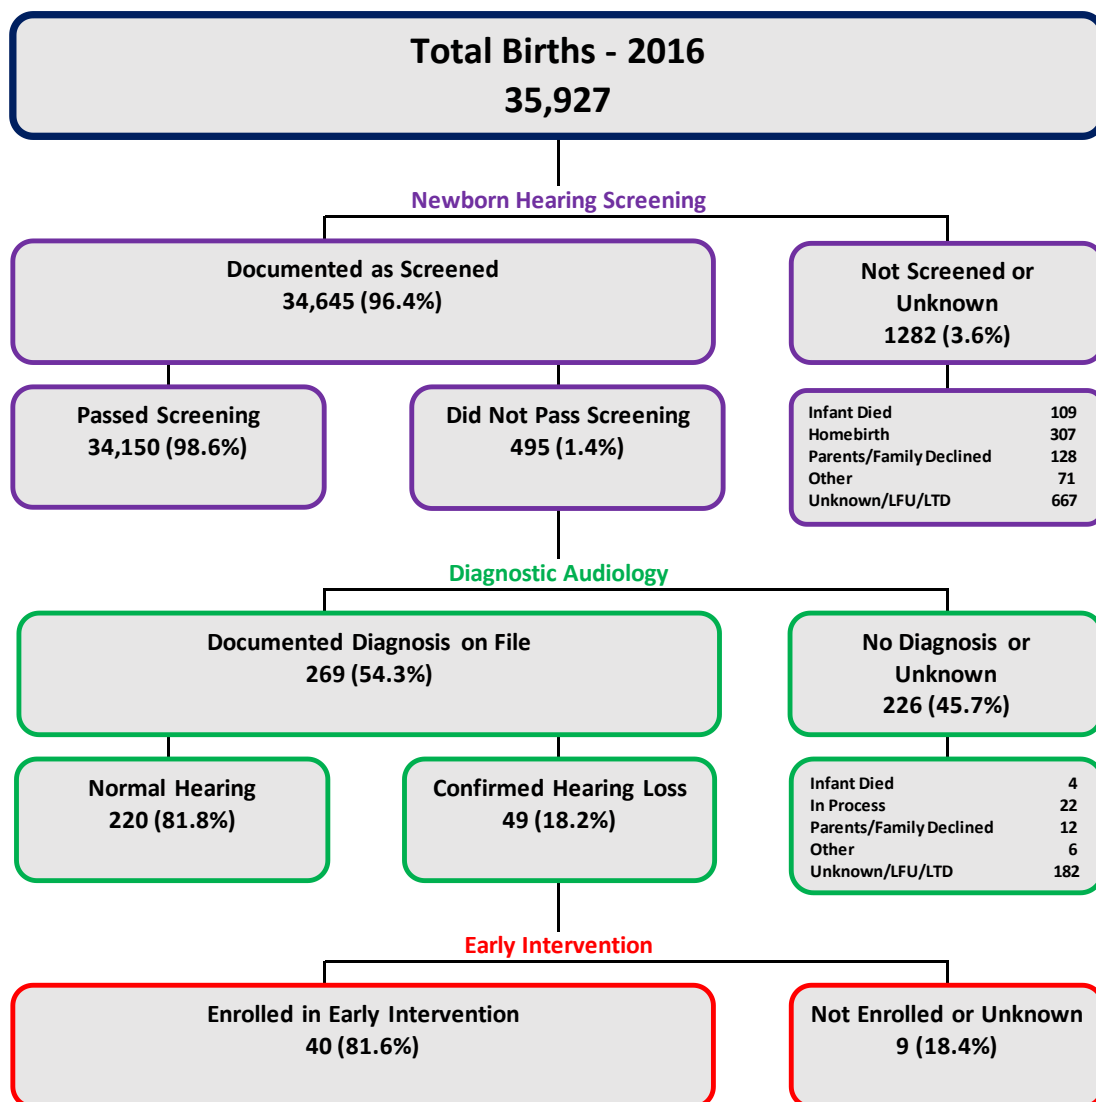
Total Births - 2016
35,927

Newborn Hearing Screening

Documented as Screened
34,645 (96.4%)

Not Screened or Unknown
1282 (3.6%)

Passed Screening
34,150 (98.6%)

Did Not Pass Screening
495 (1.4%)

| | |
|---|---|
| Infant Died | 109 |
| Homebirth | 307 |
| Parents/Family Declined | 128 |
| Other | 71 |
| Unknown/LFU/LTD | 667 |

Diagnostic Audiology

Documented Diagnosis on File
269 (54.3%)

No Diagnosis or Unknown
226 (45.7%)

Normal Hearing
220 (81.8%)

Confirmed Hearing Loss
49 (18.2%)

| | |
|---|---|
| Infant Died | 4 |
| In Process | 22 |
| Parents/Family Declined | 12 |
| Other | 6 |
| Unknown/LFU/LTD | 182 |

Early Intervention

Enrolled in Early Intervention
40 (81.6%)

Not Enrolled or Unknown
9 (18.4%)